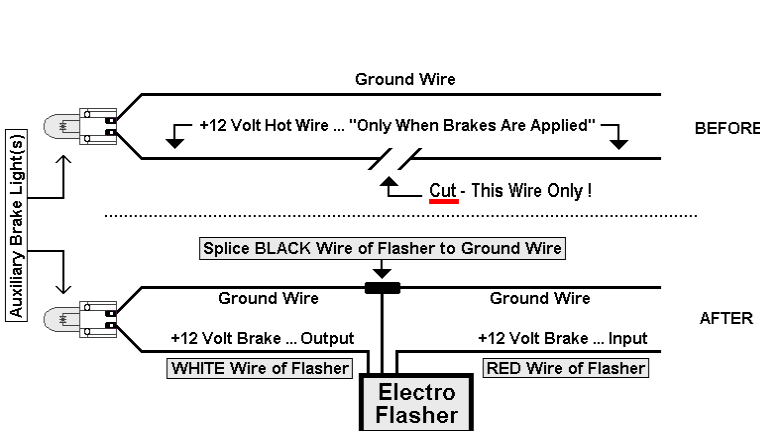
Auxiliary Brake Light(s)

Ground Wire

+12 Volt Hot Wire ... "Only When Brakes Are Applied"

BEFORE

Cut - This Wire Only !

Splice BLACK Wire of Flasher to Ground Wire

Ground Wire

Ground Wire

AFTER

+12 Volt Brake ... Output

+12 Volt Brake ... Input

WHITE Wire of Flasher

RED Wire of Flasher

Electro Flasher